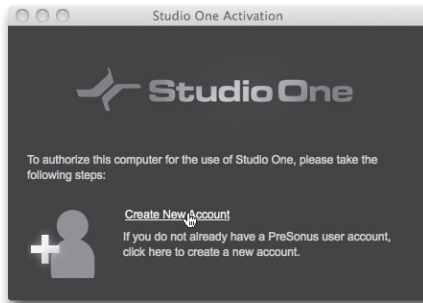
Studio One Activation

Studio One

To authorize this computer for the use of Studio One, please take the following steps:

Create New Account

If you do not already have a PreSonus user account, click here to create a new account.